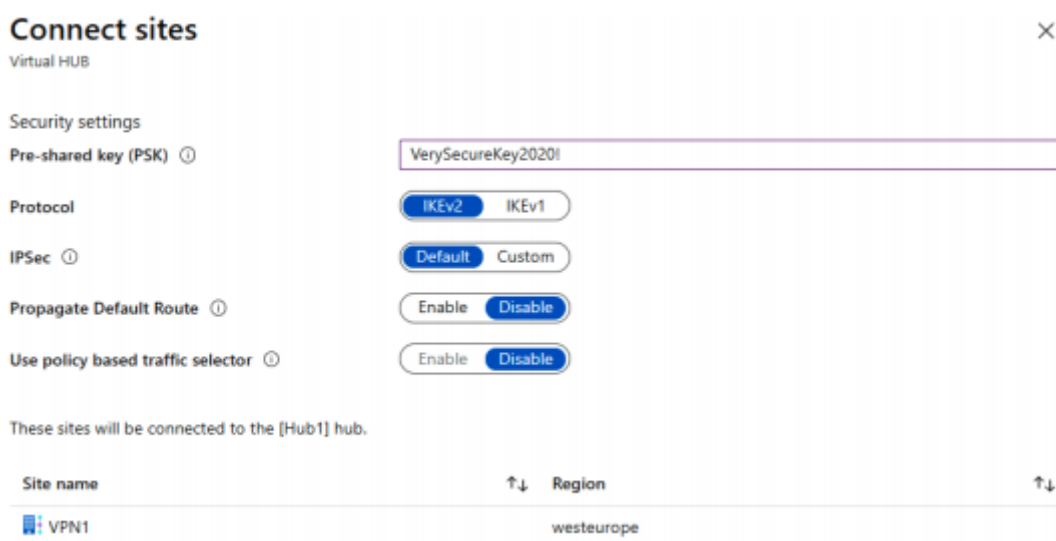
Connect sites
Virtual HUB

×

Security settings

Pre-shared key (PSK) ⓘ VerySecureKey2020!

Protocol IKEv2 IKEv1

IPSec ⓘ Default Custom

Propagate Default Route ⓘ Enable Disable

Use policy based traffic selector ⓘ Enable Disable

These sites will be connected to the [Hub1] hub.

| Site name ↑↓ | Region ↑↓ |
|---|---|
| VPN1 | westeurope |